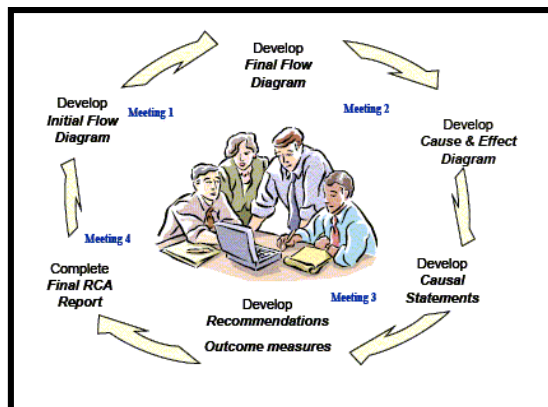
Develop
*Final Flow Diagram*

Meeting 2

Develop
*Cause & Effect Diagram*

Develop
*Causal Statements*

Meeting 3

Develop
*Recommendations*
*Outcome measures*

Complete
*Final RCA Report*

Meeting 4

Develop
*Initial Flow Diagram*

Meeting 1